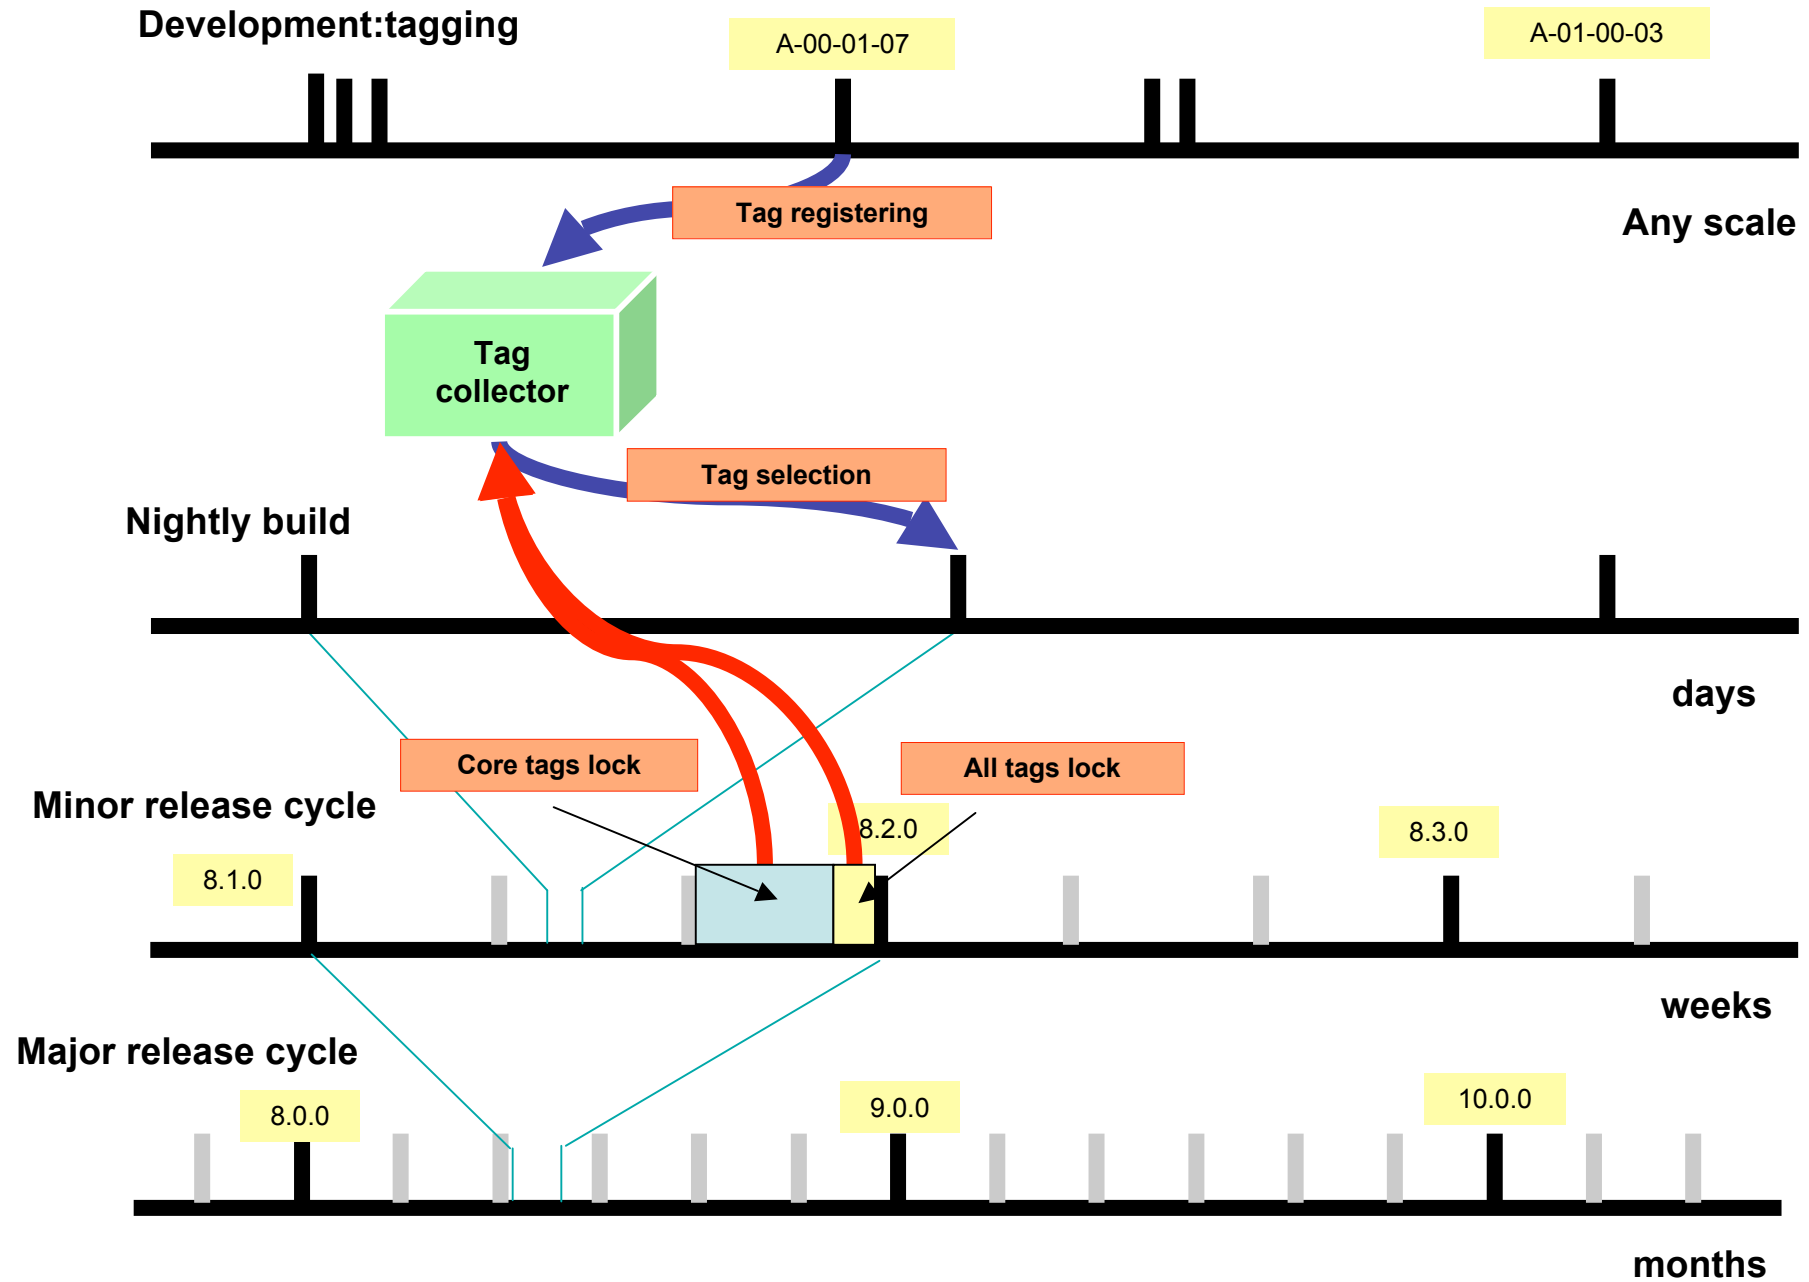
Development:tagging

A-00-01-07

A-01-00-03

Tag registering

Any scale

Tag collector

Tag selection

Nightly build

days

Core tags lock

All tags lock

Minor release cycle

8.2.0

8.3.0

8.1.0

weeks

Major release cycle

8.0.0

9.0.0

10.0.0

months